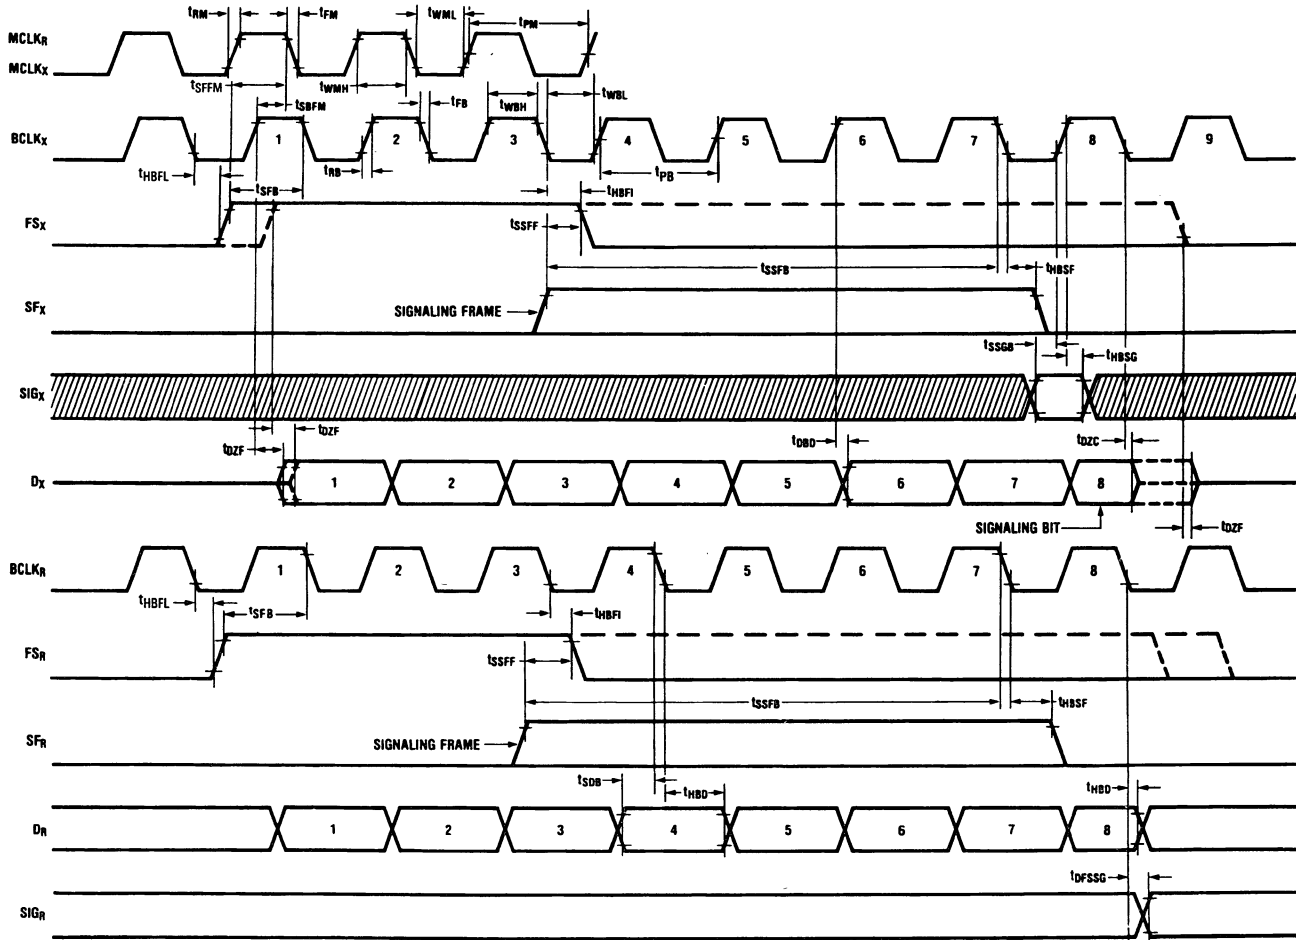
$MCLK_R$
$MCLK_X$
$t_{RM}$ $t_{FM}$ $t_{WML}$ $t_{PM}$
$t_{SFFM}$ $t_{WMH}$
$t_{SBFM}$ $t_{FB}$ $t_{WBH}$ $t_{WBL}$
$BCLK_X$
1 2 3 4 5 6 7 8 9
$t_{HBFL}$ $t_{RB}$ $t_{PB}$
$t_{SFB}$ $t_{HBFI}$
$FS_X$
$t_{SSFF}$
$t_{SSFB}$ $t_{HBSF}$
$SF_X$
SIGNALING FRAME
$t_{SSGB}$ $t_{HBSG}$
$SIG_X$
$t_{DZF}$ $t_{DZF}$ $t_{DBD}$ $t_{DZC}$
$D_X$
1 2 3 4 5 6 7 8
SIGNALING BIT
$t_{DZF}$
$BCLK_R$
1 2 3 4 5 6 7 8
$t_{HBFL}$ $t_{SFB}$ $t_{HBFI}$
$FS_R$
$t_{SSFF}$
$t_{SSFB}$ $t_{HBSF}$
$SF_R$
SIGNALING FRAME
$t_{SDB}$ $t_{HBD}$ $t_{HBD}$
$D_R$
1 2 3 4 5 6 7 8
$t_{DFSSG}$
$SIG_R$